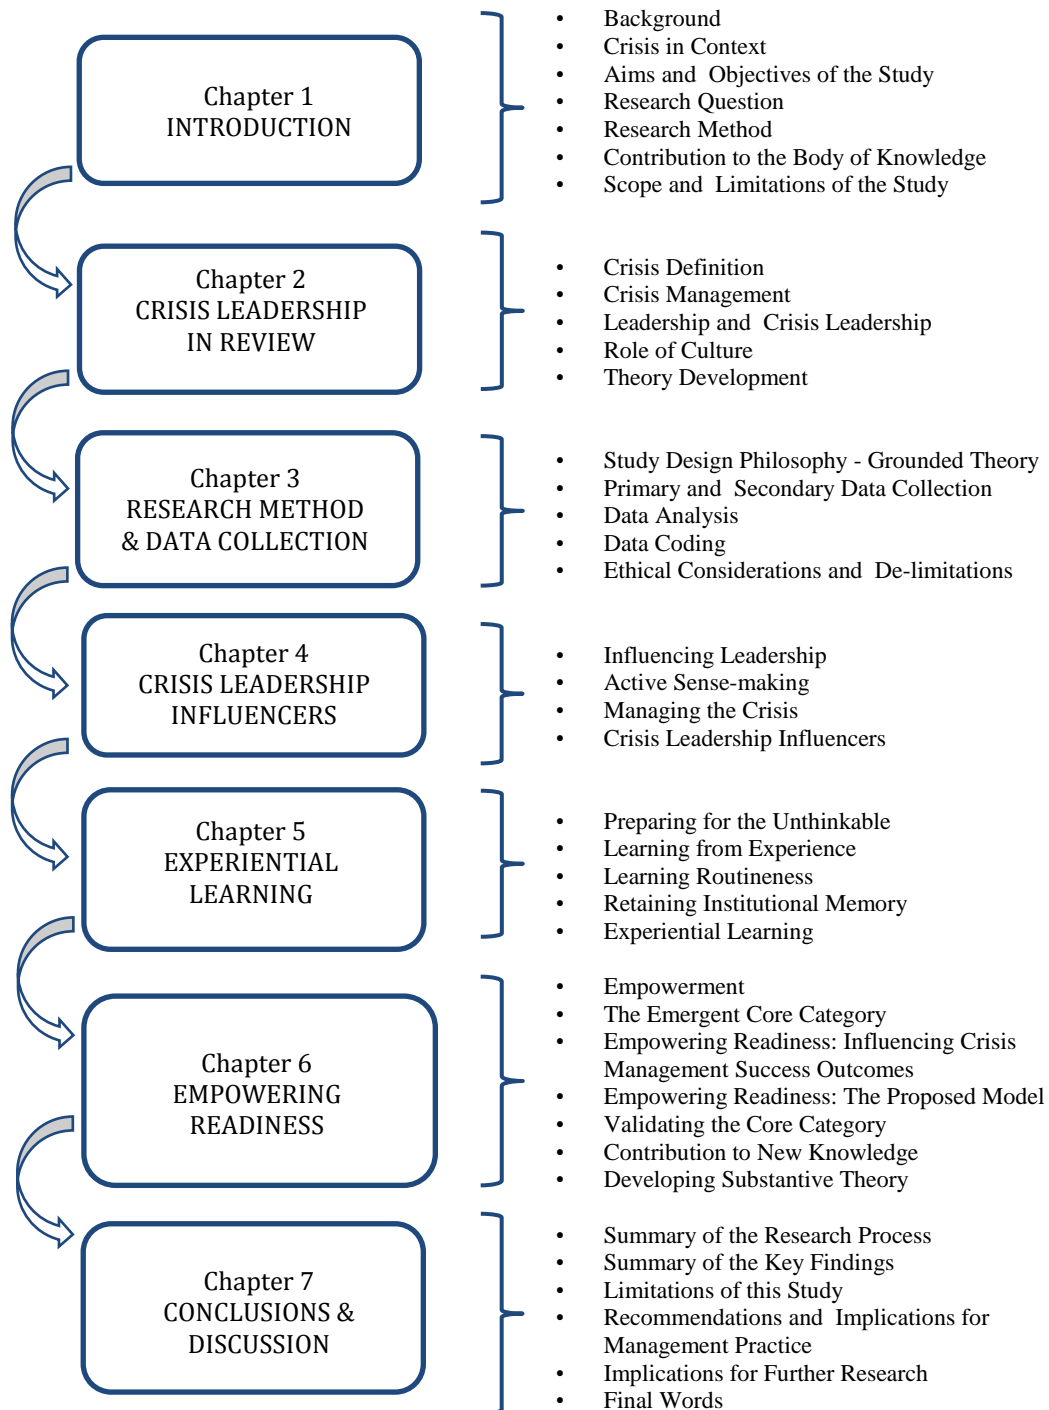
Chapter 1
INTRODUCTION

- Background
- Crisis in Context
- Aims and Objectives of the Study
- Research Question
- Research Method
- Contribution to the Body of Knowledge
- Scope and Limitations of the Study

Chapter 2
CRISIS LEADERSHIP IN REVIEW

- Crisis Definition
- Crisis Management
- Leadership and Crisis Leadership
- Role of Culture
- Theory Development

Chapter 3
RESEARCH METHOD & DATA COLLECTION

- Study Design Philosophy - Grounded Theory
- Primary and Secondary Data Collection
- Data Analysis
- Data Coding
- Ethical Considerations and De-limitations

Chapter 4
CRISIS LEADERSHIP INFLUENCERS

- Influencing Leadership
- Active Sense-making
- Managing the Crisis
- Crisis Leadership Influencers

Chapter 5
EXPERIENTIAL LEARNING

- Preparing for the Unthinkable
- Learning from Experience
- Learning Routineness
- Retaining Institutional Memory
- Experiential Learning

Chapter 6
EMPOWERING READINESS

- Empowerment
- The Emergent Core Category
- Empowering Readiness: Influencing Crisis Management Success Outcomes
- Empowering Readiness: The Proposed Model
- Validating the Core Category
- Contribution to New Knowledge
- Developing Substantive Theory

Chapter 7
CONCLUSIONS & DISCUSSION

- Summary of the Research Process
- Summary of the Key Findings
- Limitations of this Study
- Recommendations and Implications for Management Practice
- Implications for Further Research
- Final Words